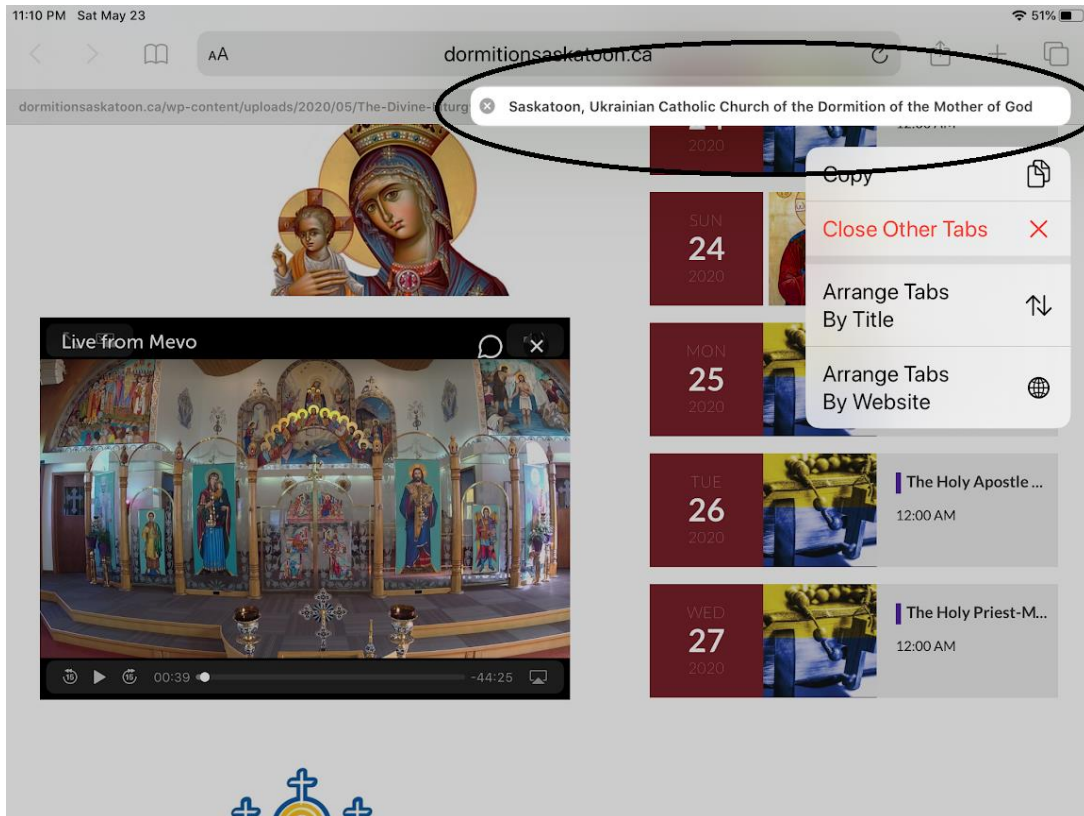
11:10 PM Sat May 23

51%

AA

dormitionsaskatoon.ca

dormitionsaskatoon.ca/wp-content/uploads/2020/05/The-Divine-Liturg

Saskatoon, Ukrainian Catholic Church of the Dormition of the Mother of God

2020

12:00 AM

Copy

Close Other Tabs

Arrange Tabs By Title

Arrange Tabs By Website

SUN
24
2020

MON
25
2020

TUE
26
2020

The Holy Apostle ...

12:00 AM

WED
27
2020

The Holy Priest-M...

12:00 AM

Live from Mevo

00:39

-44:25